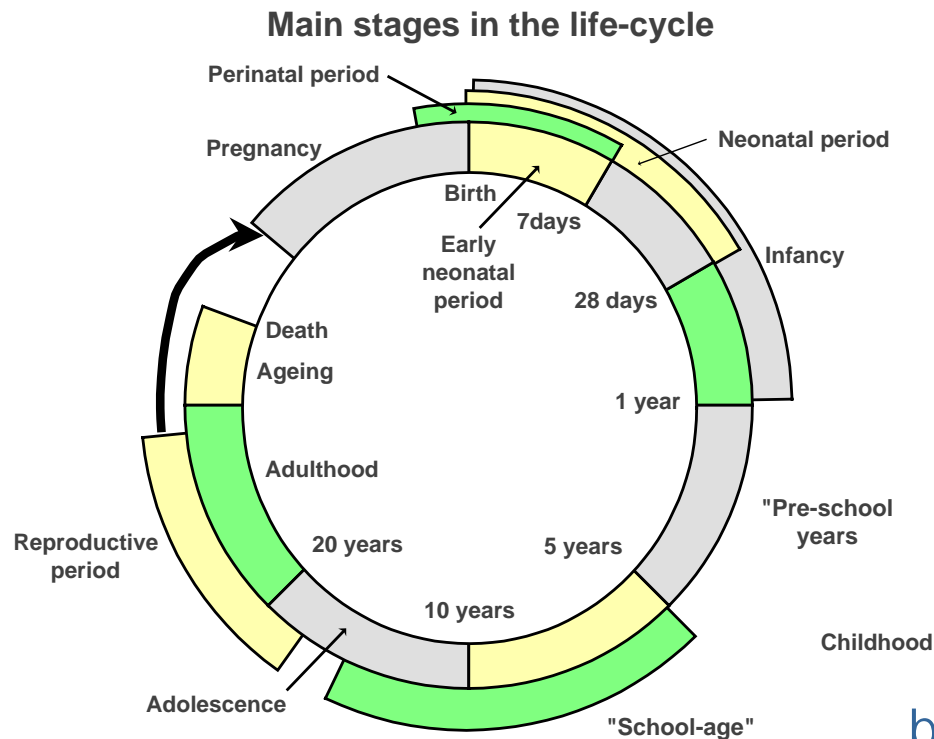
Main stages in the life-cycle

Perinatal period

Pregnancy

Neonatal period

Birth

7days

Early neonatal period

Infancy

28 days

Death

Ageing

1 year

Adulthood

"Pre-school years

Reproductive period

20 years

5 years

10 years

Childhood

Adolescence

"School-age"